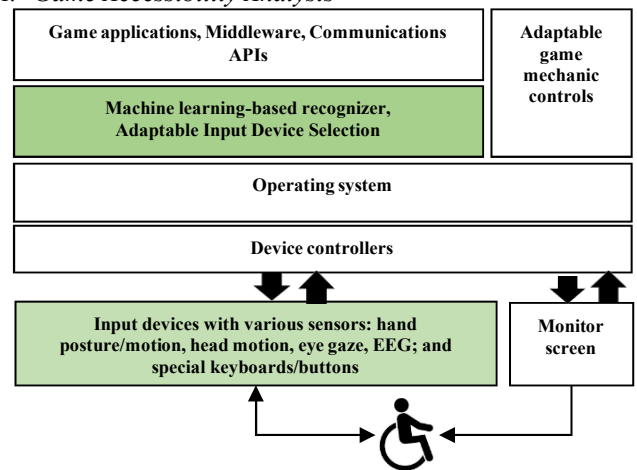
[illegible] Game Accessibility Analysis

Game applications, Middleware, Communications APIs

Machine learning-based recognizer, Adaptable Input Device Selection

Adaptable game mechanic controls

Operating system

Device controllers

Input devices with various sensors: hand posture/motion, head motion, eye gaze, EEG; and special keyboards/buttons

Monitor screen